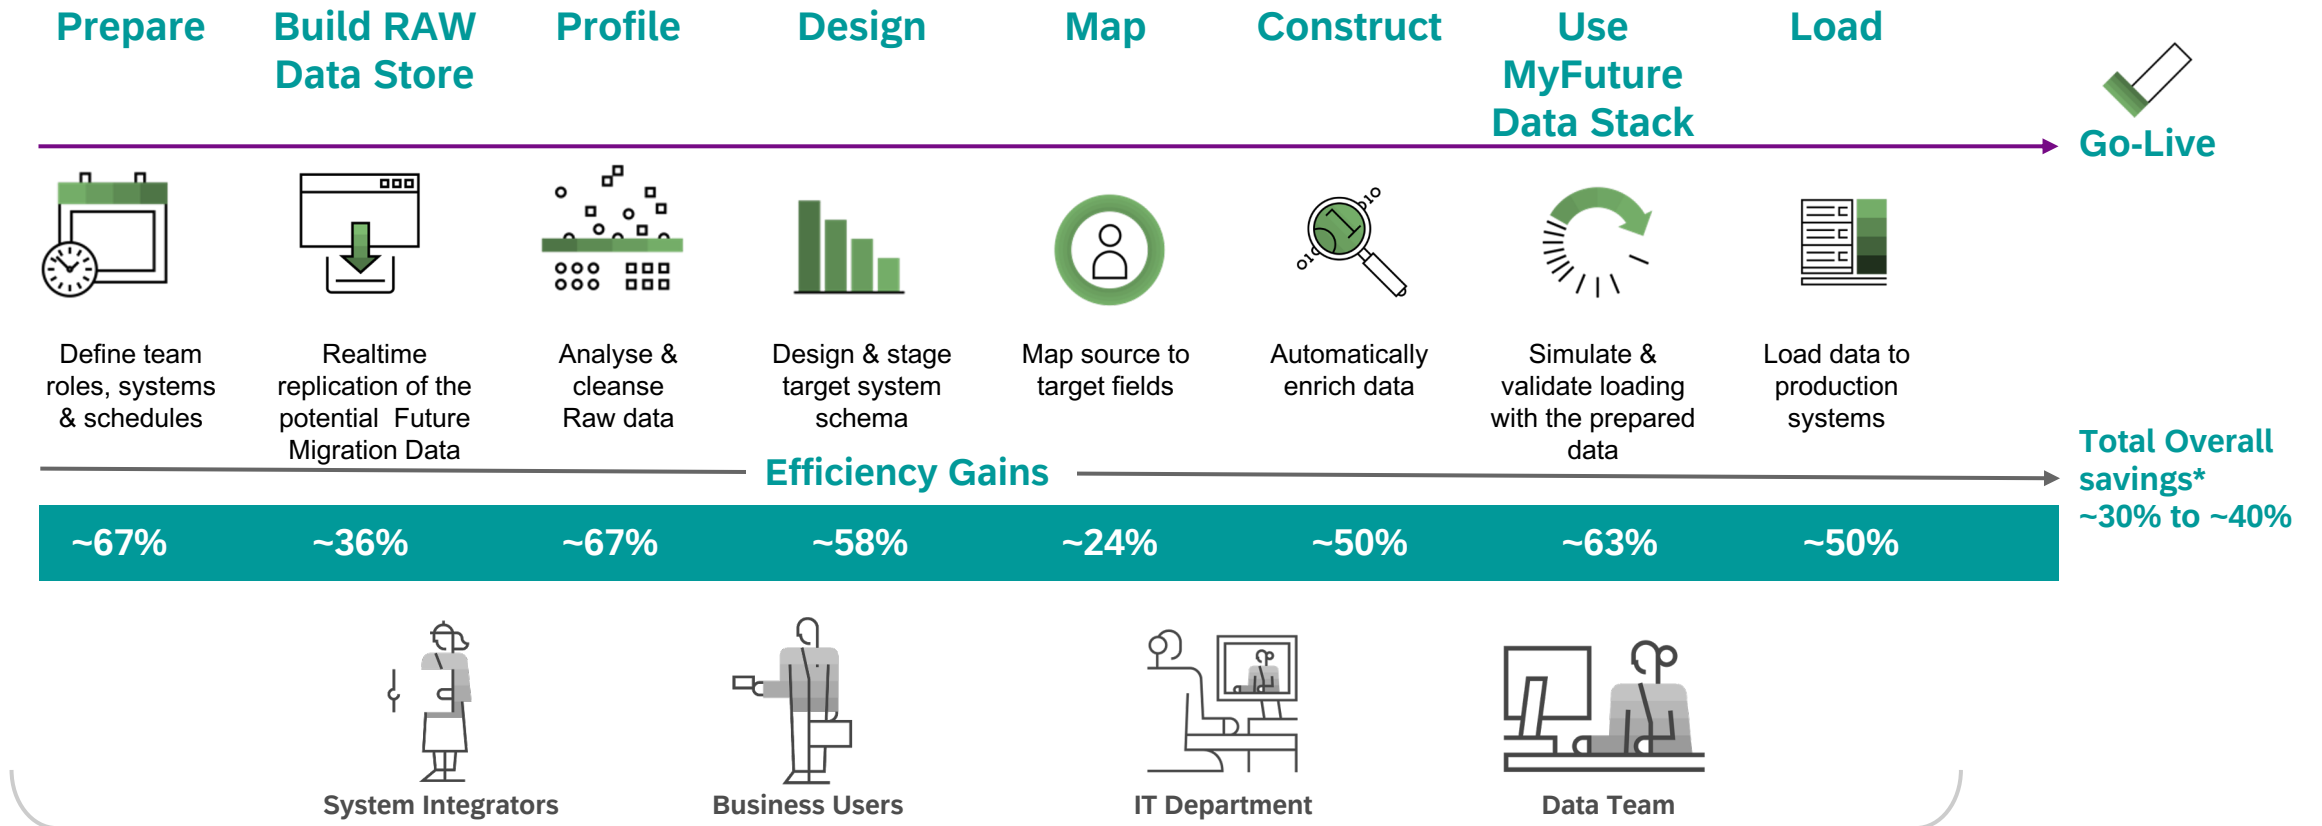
Prepare

Build RAW Data Store

Profile

Design

Map

Construct

Use MyFuture Data Stack

Load

Go-Live

Define team roles, systems & schedules

Realtime replication of the potential Future Migration Data

Analyse & cleanse Raw data

Design & stage target system schema

Map source to target fields

Automatically enrich data

Simulate & validate loading with the prepared data

Load data to production systems

Efficiency Gains

Total Overall savings* ~30% to ~40%

| ~67% | ~36% | ~67% | ~58% | ~24% | ~50% | ~63% | ~50% |
|---|---|---|---|---|---|---|---|

System Integrators

Business Users

IT Department

Data Team